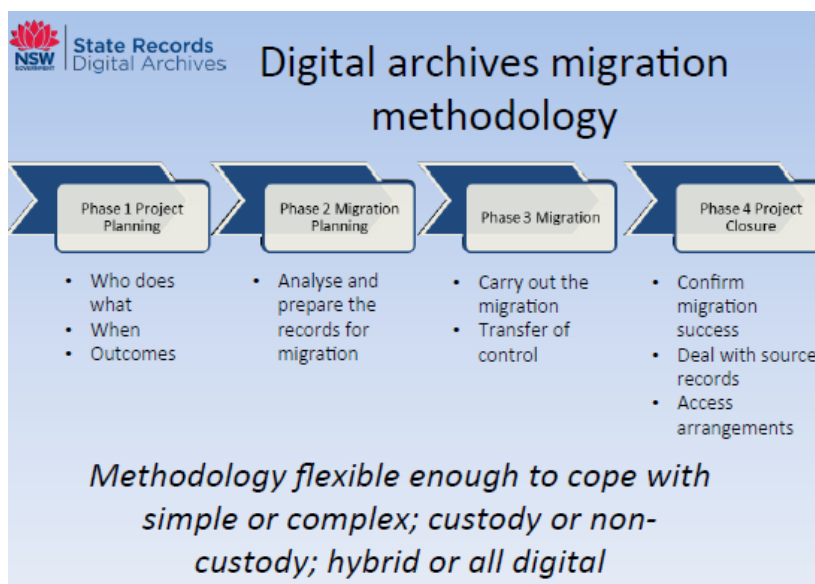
NSW GOVERNMENT

State Records
Digital Archives

Digital archives migration methodology

Phase 1 Project Planning

Phase 2 Migration Planning

Phase 3 Migration

Phase 4 Project Closure

- Who does what
- When
- Outcomes

- Analyse and prepare the records for migration

- Carry out the migration
- Transfer of control

- Confirm migration success
- Deal with source records
- Access arrangements

*Methodology flexible enough to cope with simple or complex; custody or non-custody; hybrid or all digital*